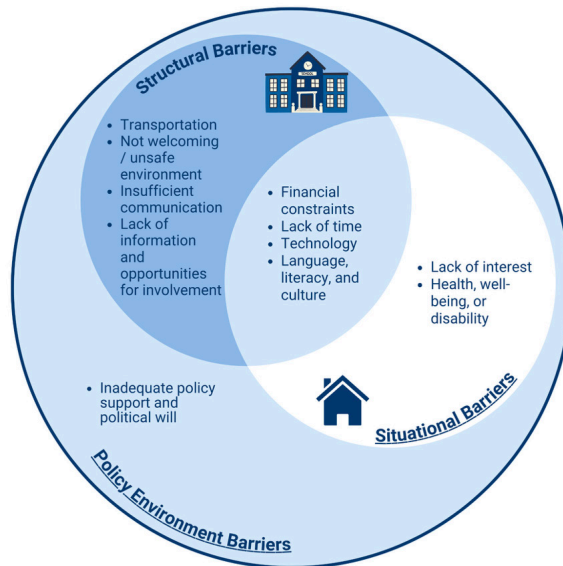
Structural Barriers

SCHOOL

- Transportation
- Not welcoming / unsafe environment
- Insufficient communication
- Lack of information and opportunities for involvement

- Financial constraints
- Lack of time
- Technology
- Language, literacy, and culture

- Lack of interest
- Health, well-being, or disability

- Inadequate policy support and political will

Situational Barriers

Policy Environment Barriers